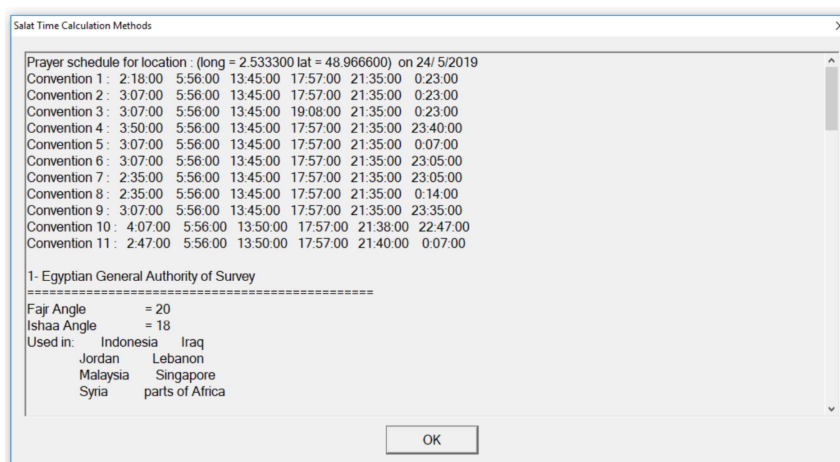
Salat Time Calculation Methods

Prayer schedule for location : (long = 2.533300 lat = 48.966600) on 24/ 5/2019
Convention 1 : 2:18:00 5:56:00 13:45:00 17:57:00 21:35:00 0:23:00
Convention 2 : 3:07:00 5:56:00 13:45:00 17:57:00 21:35:00 0:23:00
Convention 3 : 3:07:00 5:56:00 13:45:00 19:08:00 21:35:00 0:23:00
Convention 4 : 3:50:00 5:56:00 13:45:00 17:57:00 21:35:00 23:40:00
Convention 5 : 3:07:00 5:56:00 13:45:00 17:57:00 21:35:00 0:07:00
Convention 6 : 3:07:00 5:56:00 13:45:00 17:57:00 21:35:00 23:05:00
Convention 7 : 2:35:00 5:56:00 13:45:00 17:57:00 21:35:00 23:05:00
Convention 8 : 2:35:00 5:56:00 13:45:00 17:57:00 21:35:00 0:14:00
Convention 9 : 3:07:00 5:56:00 13:45:00 17:57:00 21:35:00 23:35:00
Convention 10 : 4:07:00 5:56:00 13:50:00 17:57:00 21:38:00 22:47:00
Convention 11 : 2:47:00 5:56:00 13:50:00 17:57:00 21:40:00 0:07:00

1- Egyptian General Authority of Survey
================================================
Fajr Angle = 20
Ishaa Angle = 18
Used in: Indonesia Iraq
Jordan Lebanon
Malaysia Singapore
Syria parts of Africa

OK